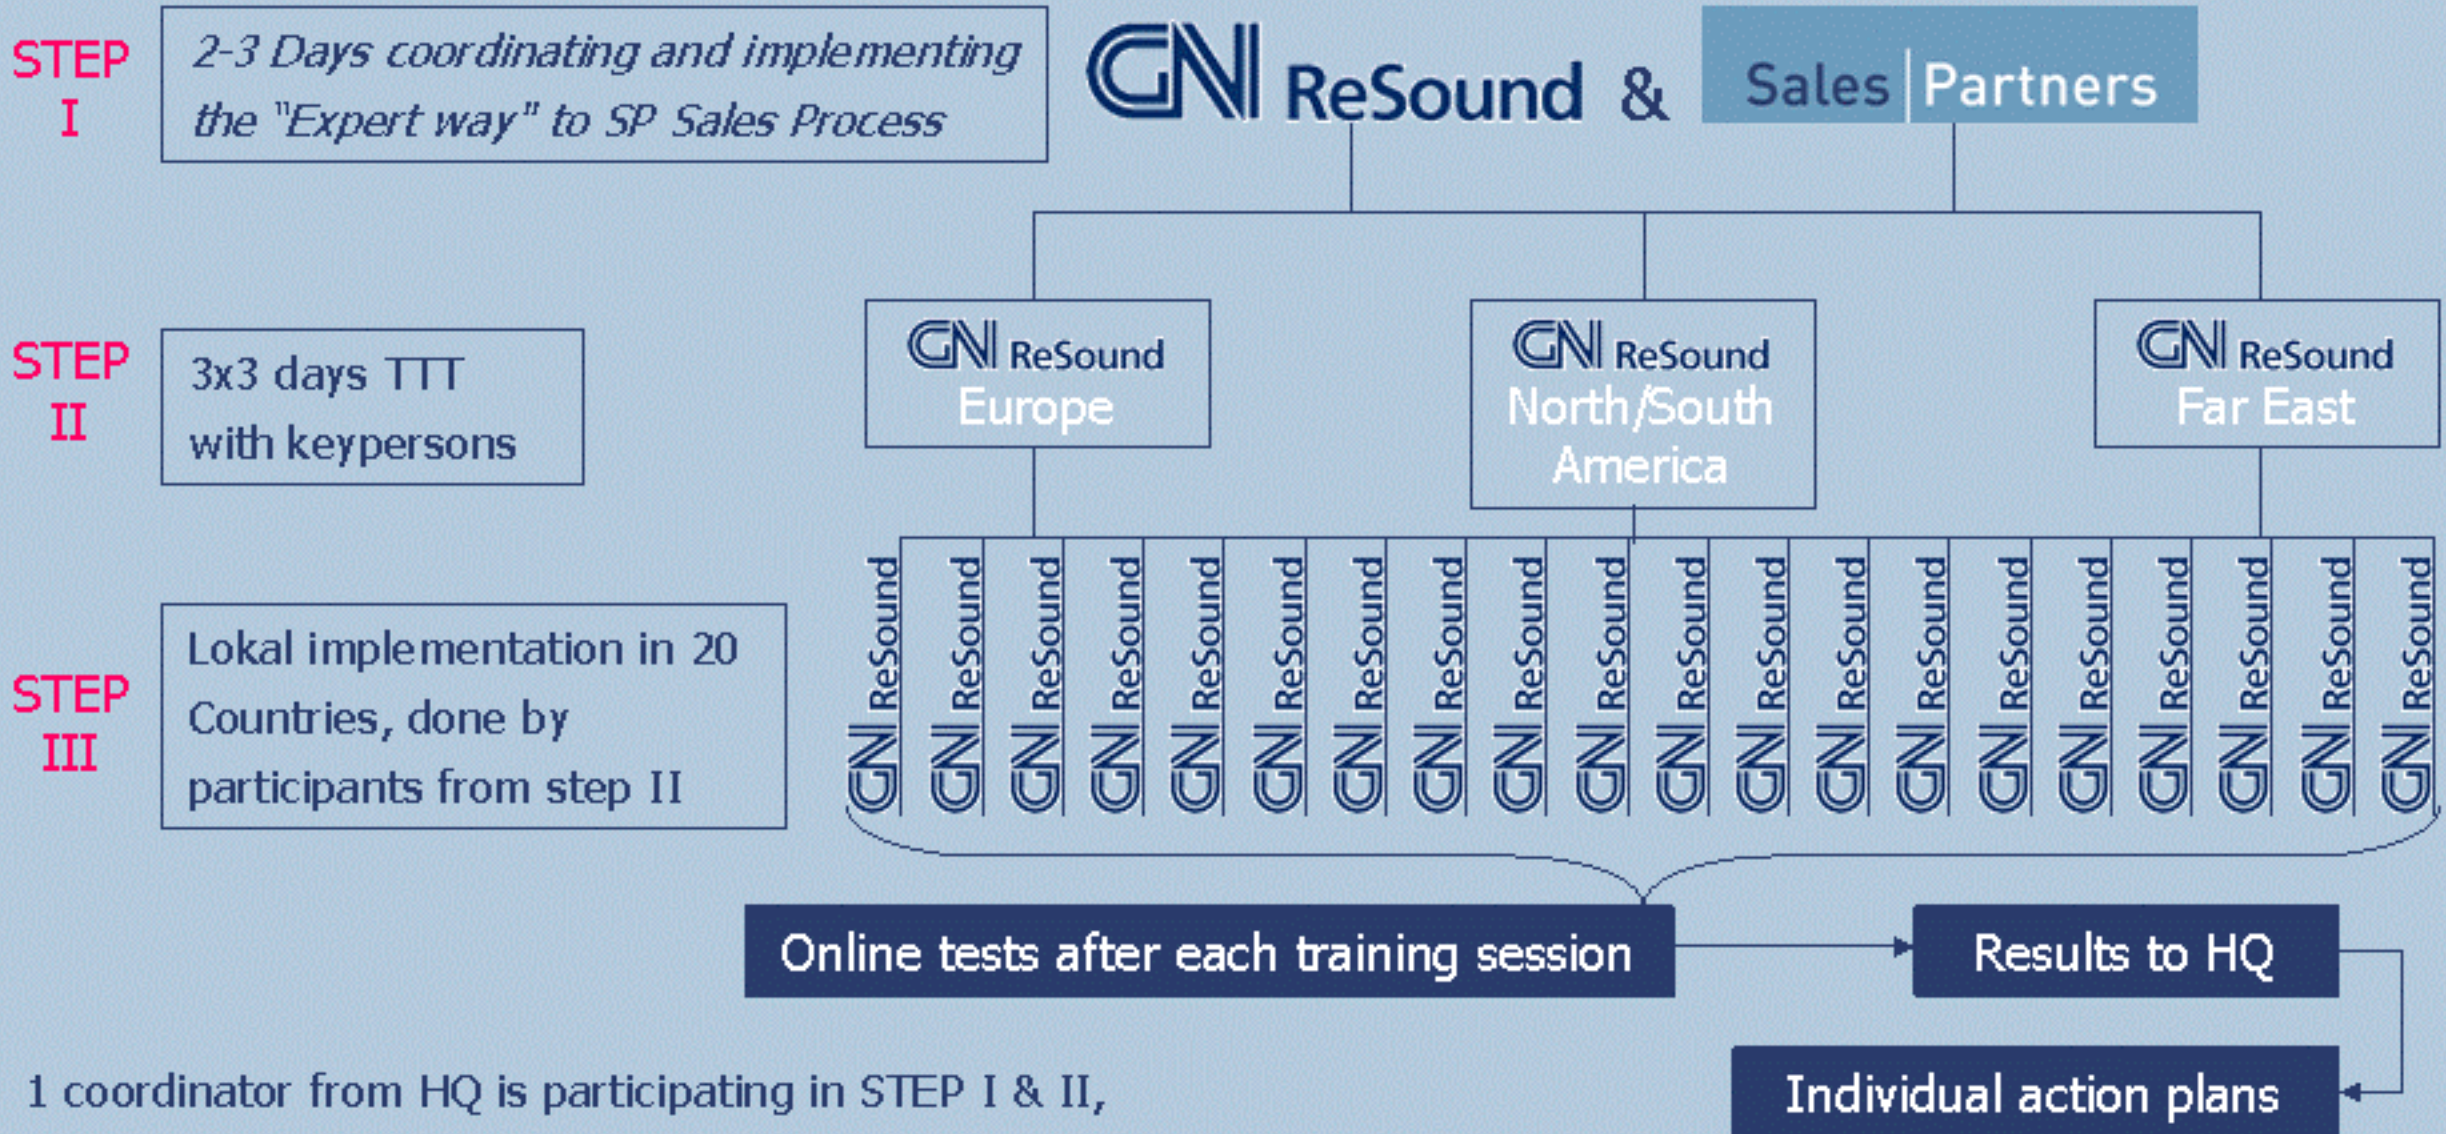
STEP I

2-3 Days coordinating and implementing the "Expert way" to SP Sales Process

GN ReSound & Sales Partners

STEP II

3x3 days TTT with keypersons

GN ReSound Europe

GN ReSound North/South America

GN ReSound Far East

STEP III

Lokal implementation in 20 Countries, done by participants from step II

GN ReSound
GN ReSound
GN ReSound
GN ReSound
GN ReSound
GN ReSound
GN ReSound
GN ReSound
GN ReSound
GN ReSound
GN ReSound
GN ReSound
GN ReSound
GN ReSound
GN ReSound
GN ReSound
GN ReSound
GN ReSound
GN ReSound
GN ReSound

Online tests after each training session

Results to HQ

Individual action plans

1 coordinator from HQ is participating in STEP I & II,